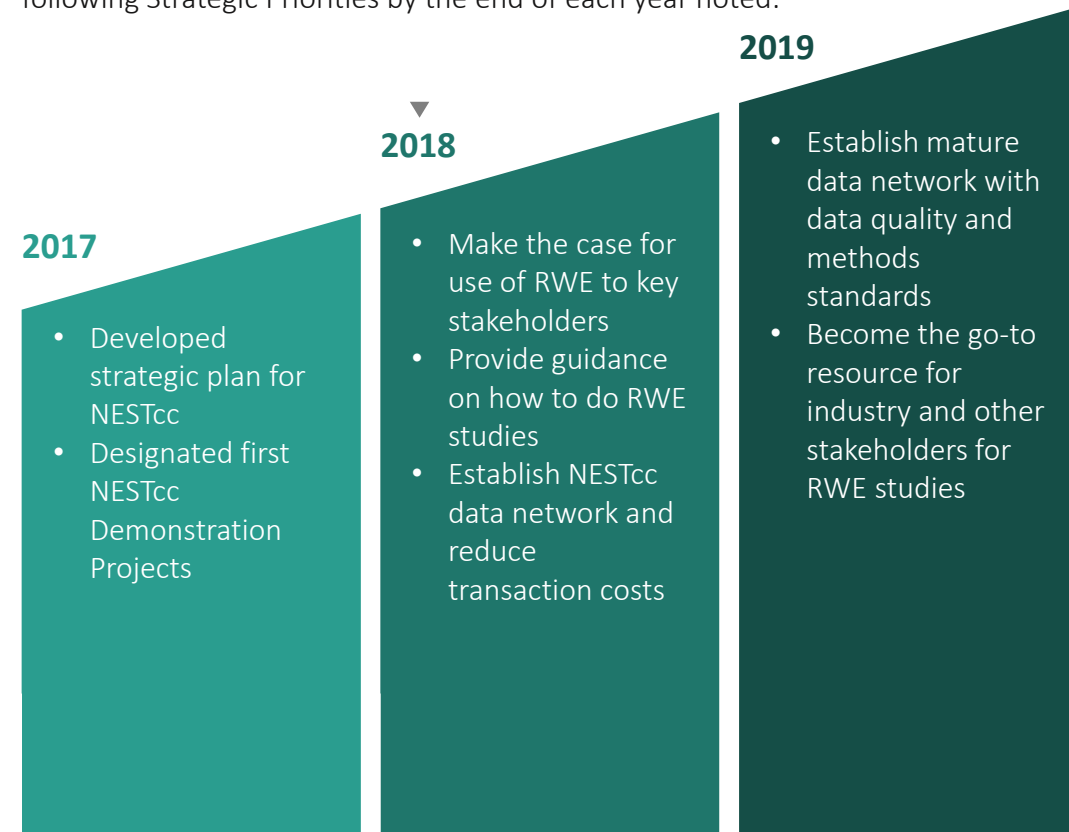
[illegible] following Strategic Priorities by the end of each year noted.

2019

- Establish mature data network with data quality and methods standards
- Become the go-to resource for industry and other stakeholders for RWE studies

2018

- Make the case for use of RWE to key stakeholders
- Provide guidance on how to do RWE studies
- Establish NESTcc data network and reduce transaction costs

2017

- Developed strategic plan for NESTcc
- Designated first NESTcc Demonstration Projects